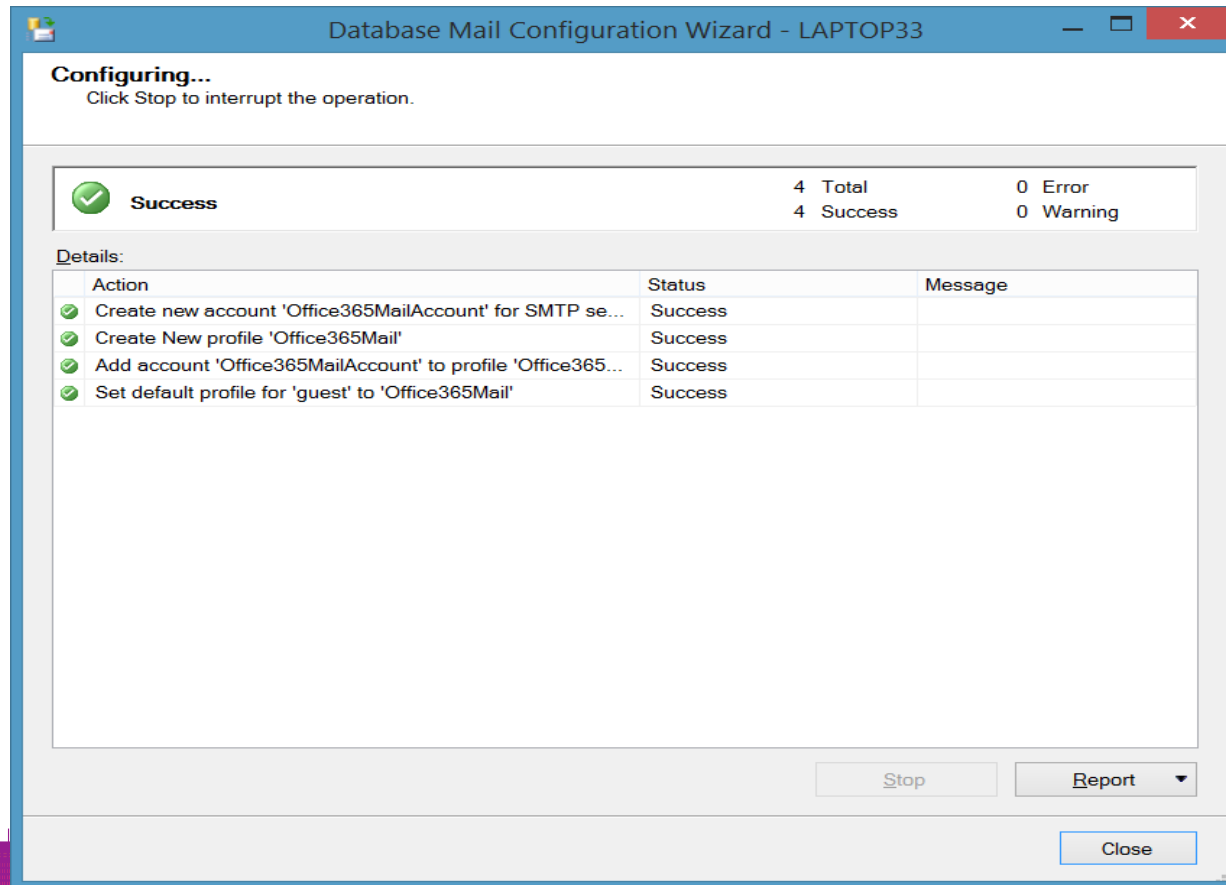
Database Mail Configuration Wizard - LAPTOP33

Configuring...
Click Stop to interrupt the operation.

Success

4 Total
4 Success
0 Error
0 Warning

Details:

| Action | Status | Message |
|---|---|---|
| Create new account 'Office365MailAccount' for SMTP se... | Success | |
| Create New profile 'Office365Mail' | Success | |
| Add account 'Office365MailAccount' to profile 'Office365... | Success | |
| Set default profile for 'guest' to 'Office365Mail' | Success | |

Stop
Report
Close